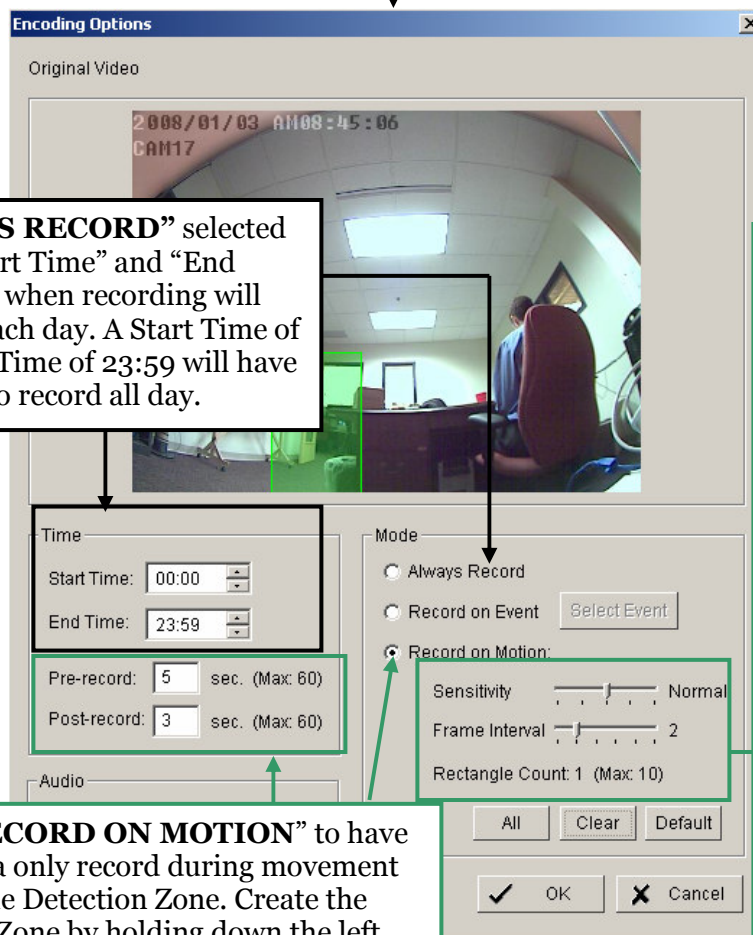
Encoding Options

Original Video

2008/01/03 AM08:45:06
CAM17

S RECORD" selected
rt Time" and "End
when recording will
ch day. A Start Time of
Time of 23:59 will have
o record all day.

Time

Start Time: 00:00

End Time: 23:59

Pre-record: 5 sec. (Max: 60)

Post-record: 3 sec. (Max: 60)

Audio

Mode

Always Record

Record on Event Select Event

Record on Motion:

Sensitivity Normal

Frame Interval 2

Rectangle Count: 1 (Max: 10)

All Clear Default

OK Cancel

CORD ON MOTION" to have
a only record during movement
e Detection Zone. Create the
Zone by holding down the left